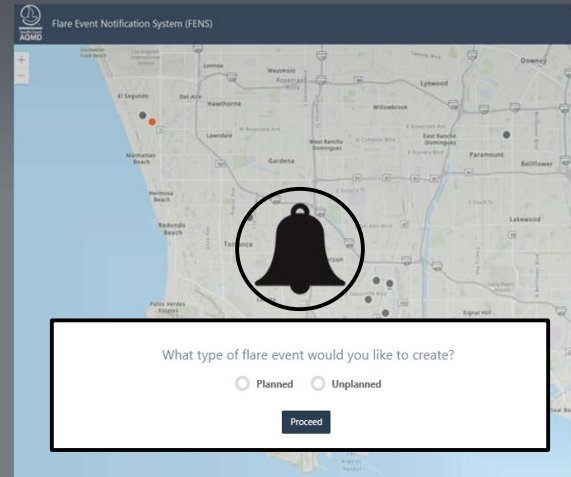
South Coast AQMD

Flare Event Notification System (FENS)

+
−

Southwest Gen Beach
Lennox
Westmont
Florence-Graham
Lynwood
Downey
El Segundo
Del Aire
Hawthorne
Willowbrook
Lawndale
Manhattan Beach
Gardena
West Rancho Dominguez
East Rancho Dominguez
Paramount
Bellflower
Hermosa Beach
Redondo Beach
Torrance
Carson
Lakewood
Palos Verdes Estates
Signal Hill

What type of flare event would you like to create?

Planned
Unplanned

Proceed